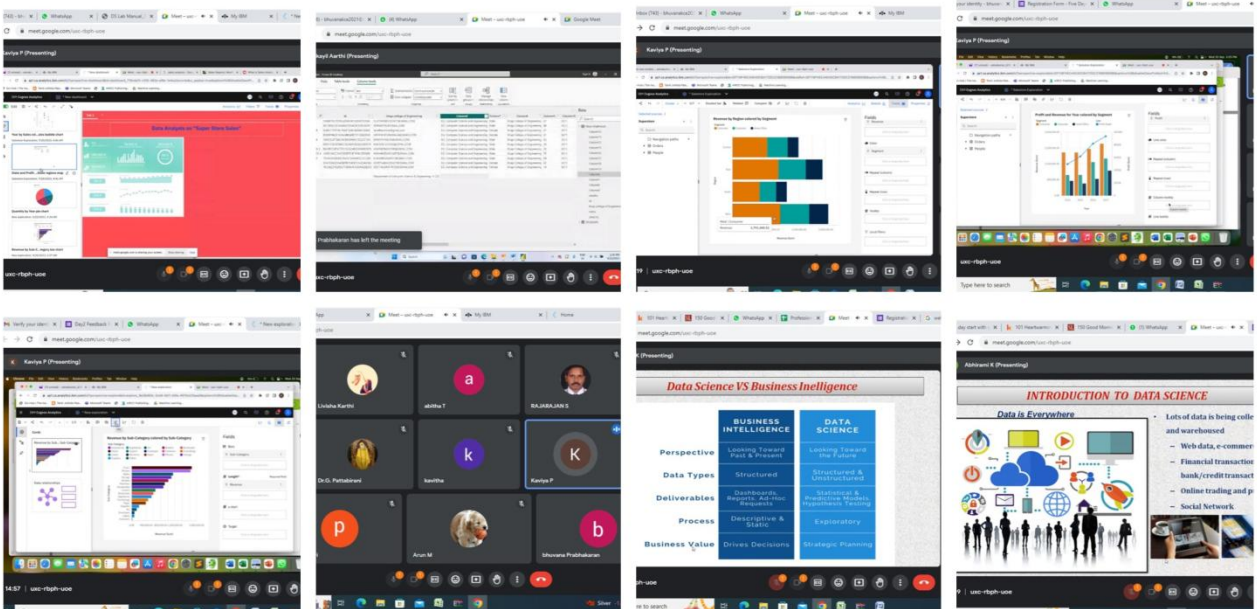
(743) - bh | WhatsApp | DS Lab Manual | Meet – uxc-rbph-uoe | My IBM

meet.google.com/uxc-rbph-uoe

Kaviya P (Presenting)

Data Analysis on "Super Store Sales"

uxc-rbph-uoe

bhuvanabca2021 | (8) WhatsApp | Meet – uxc-rbph-uoe | Google Meet

meet.google.com/uxc-rbph-uoe

kayil Aarthi (Presenting)

Prabhakaran has left the meeting

uxc-rbph-uoe

Inbox (743) - bhuvanabca20 | WhatsApp | Meet – uxc-rbph-uoe | My IBM

meet.google.com/uxc-rbph-uoe

Kaviya P (Presenting)

Revenue by Region colored by Segment

Fields

uxc-rbph-uoe

your identity - bhuvan | Registration Form - Five Da | WhatsApp | Meet – uxc-rbph-uoe

meet.google.com/uxc-rbph-uoe

Kaviya P (Presenting)

Profit and Revenue for Year colored by Segment

Fields

uxc-rbph-uoe

Type here to search

Verify your ident | Day2 Feedback | WhatsApp | Meet – uxc-rbph-uoe | New explorati

meet.google.com/uxc-rbph-uoe

Kaviya P (Presenting)

Revenue by Sub Category colored by Sub Category

Fields

14:57 | uxc-rbph-uoe

Meet – uxc-rbph-uoe | My IBM | Home

Livisha Karthi

a

abitha T

RAJABAJAN S

Dr.G. Pattabirani

k

kavitha

K

Kaviya P

p

Arun M

b

bhuvana Prabhakaran

101 Heart | 150 Good | WhatsApp | Profession | Meet | Registrat

meet.google.com/uxc-rbph-uoe

K (Presenting)

Data Science VS Business Inelligence

| | BUSINESS INTELLIGENCE | DATA SCIENCE |
|---|---|---|
| Perspective | Looking Toward Past & Present | Looking Toward the Future |
| Data Types | Structured | Structured & Unstructured |
| Deliverables | Dashboards, Reports, Ad-Hoc Requests | Statistical & Predictive Models, Hypothesis Testing |
| Process | Descriptive & Static | Exploratory |
| Business Value | Drives Decisions | Strategic Planning |

uxc-rbph-uoe

day start with | 101 Heartwarm | 150 Good Morn | (1) WhatsApp | Meet – uxc-rbph-uoe

meet.google.com/uxc-rbph-uoe

Abhirami K (Presenting)

INTRODUCTION TO DATA SCIENCE

Data is Everywhere

Lots of data is being colle and warehoused
– Web data, e-commer
– Financial transaction bank/credit transact
– Online trading and p
– Social Network

uxc-rbph-uoe